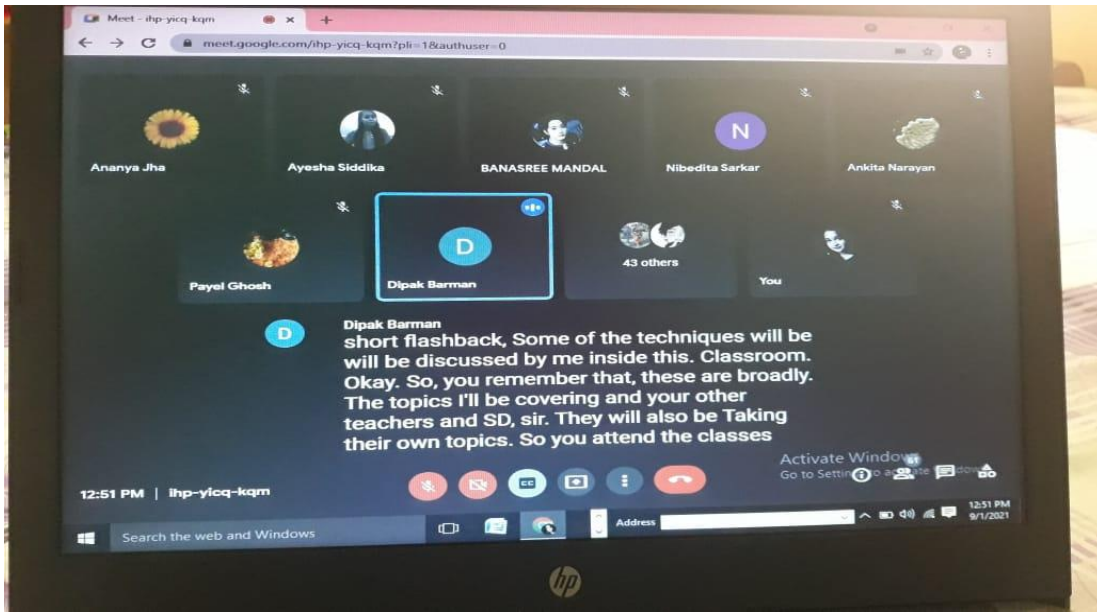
Meet - ihp-yicq-kqm
meet.google.com/ihp-yicq-kqm?pli=1&authuser=0

N

Ananya Jha
Ayesha Siddika
BANASREE MANDAL
Nibedita Sarkar
Ankita Narayan

D

Payel Ghosh
Dipak Barman
43 others
You

D
Dipak Barman
short flashback, Some of the techniques will be will be discussed by me inside this. Classroom. Okay. So, you remember that, these are broadly. The topics I'll be covering and your other teachers and SD, sir. They will also be Taking their own topics. So you attend the classes

Activate Windows
Go to Settings to activate Windows.

51

12:51 PM | ihp-yicq-kqm

Search the web and Windows
Address
12:51 PM
9/1/2021

hp